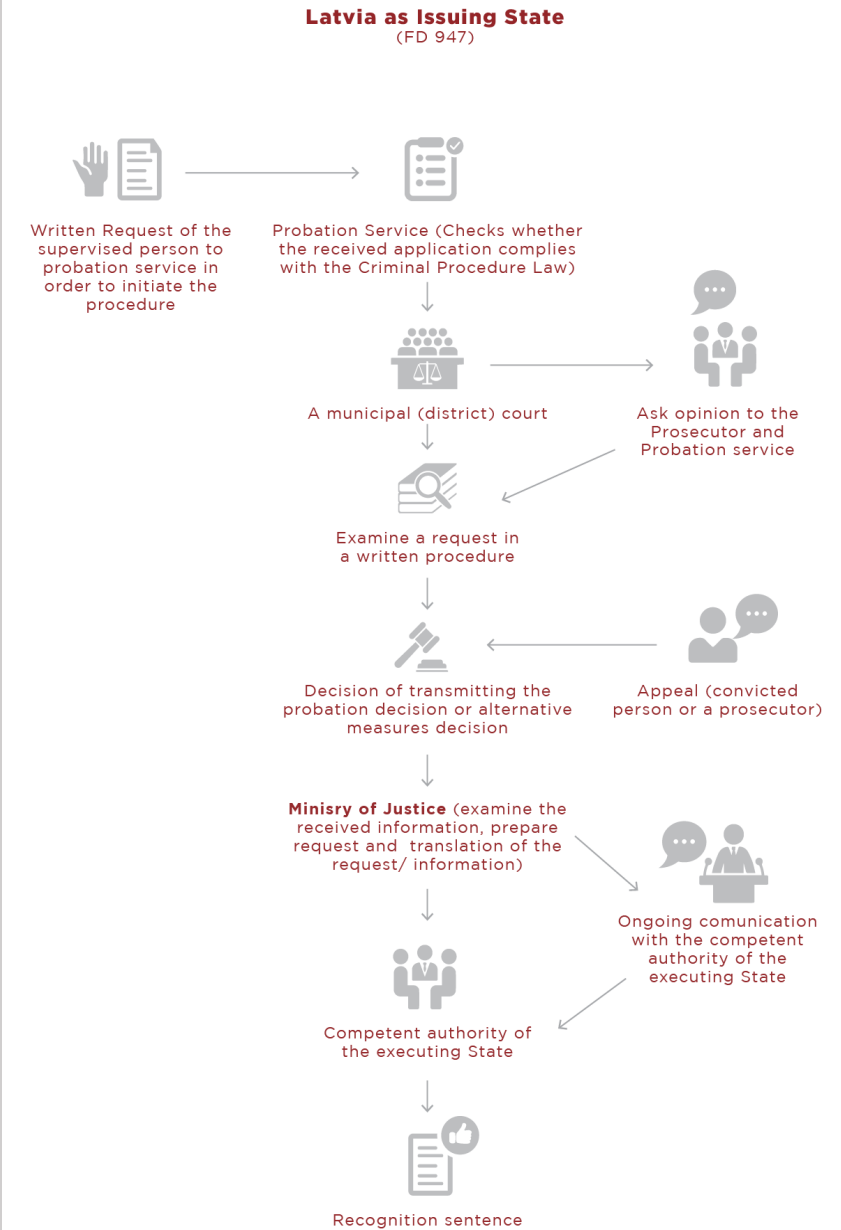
**Latvia as Issuing State**
(FD 947)

Written Request of the supervised person to probation service in order to initiate the procedure

Probation Service (Checks whether the received application complies with the Criminal Procedure Law)

A municipal (district) court

Ask opinion to the Prosecutor and Probation service

Examine a request in a written procedure

Decision of transmitting the probation decision or alternative measures decision

Appeal (convicted person or a prosecutor)

**Minisry of Justice** (examine the received information, prepare request and translation of the request/ information)

Ongoing comunication with the competent authority of the executing State

Competent authority of the executing State

Recognition sentence